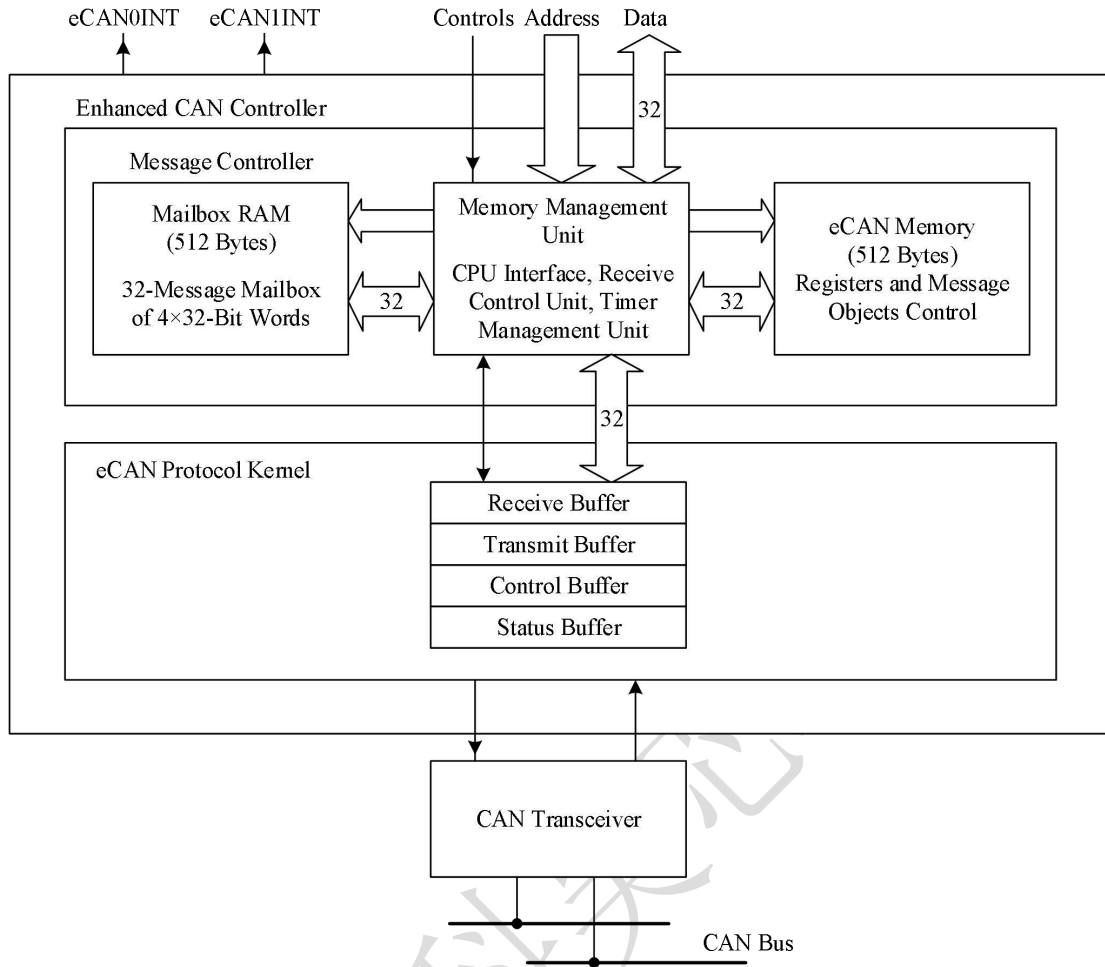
eCAN0INT eCAN1INT Controls Address Data

32

Enhanced CAN Controller

Message Controller

Mailbox RAM
(512 Bytes)

32-Message Mailbox of 4×32-Bit Words

32

Memory Management Unit

CPU Interface, Receive Control Unit, Timer Management Unit

32

eCAN Memory
(512 Bytes)
Registers and Message Objects Control

32

eCAN Protocol Kernel

Receive Buffer

Transmit Buffer

Control Buffer

Status Buffer

CAN Transceiver

CAN Bus